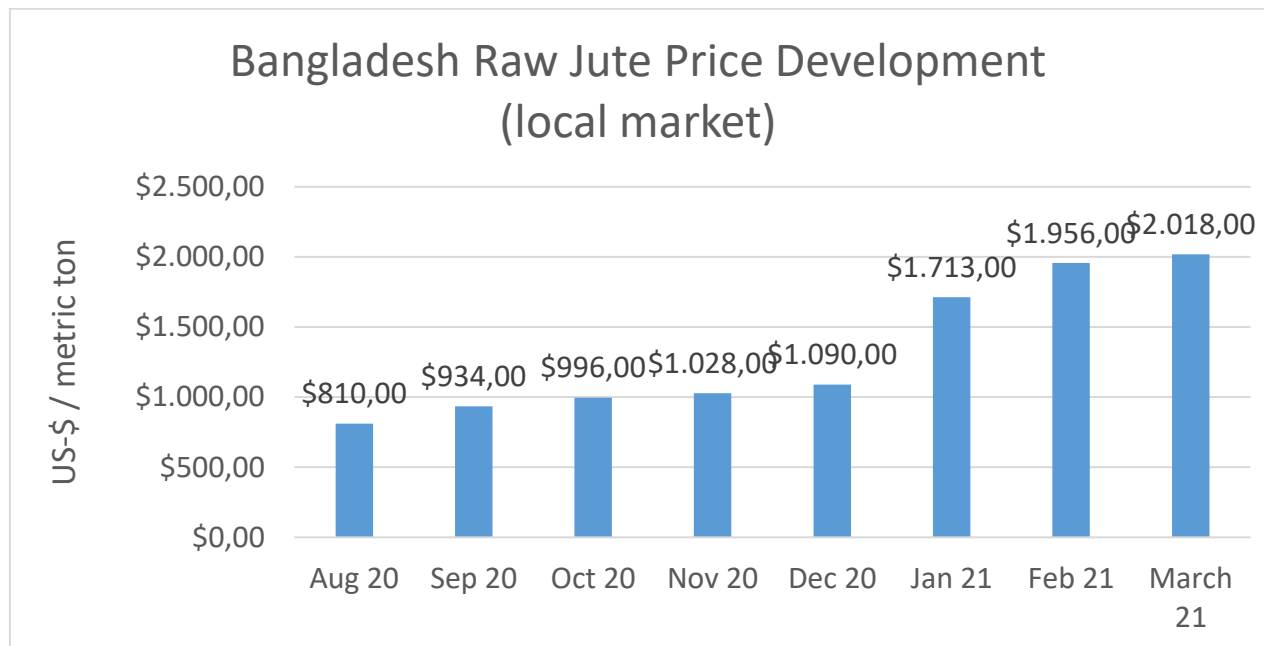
Bangladesh Raw Jute Price Development (local market)

US-$ / metric ton

$2.500,00
$2.000,00
$1.500,00
$1.000,00
$500,00
$0,00

$810,00
$934,00
$996,00
$1.028,00
$1.090,00
$1.713,00
$1.956,00
$2.018,00

Aug 20
Sep 20
Oct 20
Nov 20
Dec 20
Jan 21
Feb 21
March 21